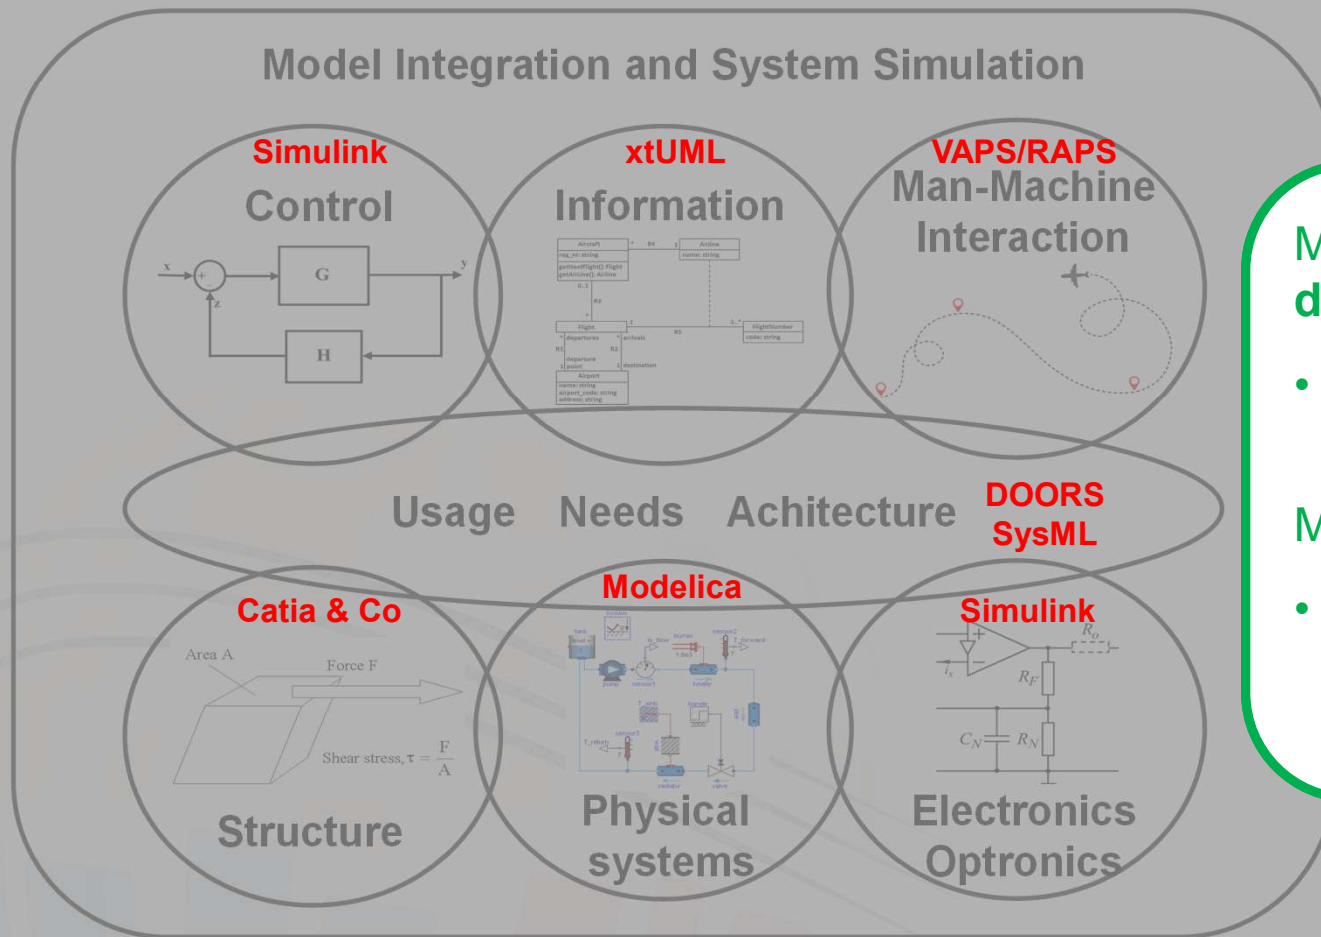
Model Integration and System Simulation

Simulink
Control
x
y
z
G
H

xtUML
Information
Aircraft
reg_nr: string
getNextFlight(): Flight
getAirline(): Airline
R4
Airline
name: string
0..1
R3
Flight
departures
arrivals
R1
R2
departure
point
destination
Airport
name: string
airport_code: string
address: string
R5
FlightNumber
code: string

VAPS/RAPS
Man-Machine
Interaction

Usage Needs Achitecture
DOORS
SysML

Catia & Co
Area A
Force F
Shear stress, τ = $\frac{F}{A}$
Structure

Modelica
Physical systems

Simulink
$R_o$
$i_x$
$R_F$
$C_N$
$R_N$
Electronics
Optronics

M
d
•
M
•